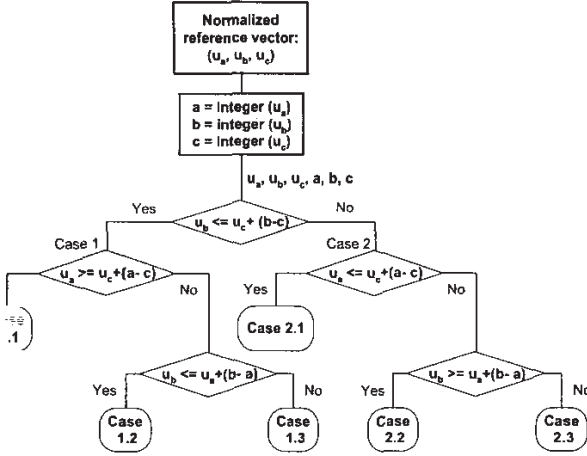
Normalized reference vector: $(u_a, u_b, u_c)$

$a$ = Integer $(u_a)$
$b$ = Integer $(u_b)$
$c$ = Integer $(u_c)$

$u_a, u_b, u_c, a, b, c$

Yes

$u_b <= u_c + (b-c)$

No

Case 1

$u_a >= u_c + (a-c)$

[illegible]
.1

No

Case 2

$u_a <= u_c + (a-c)$

Yes

Case 2.1

No

$u_b <= u_a + (b-a)$

Yes

No

Case 1.2

Case 1.3

$u_b >= u_a + (b-a)$

Yes

No

Case 2.2

Case 2.3